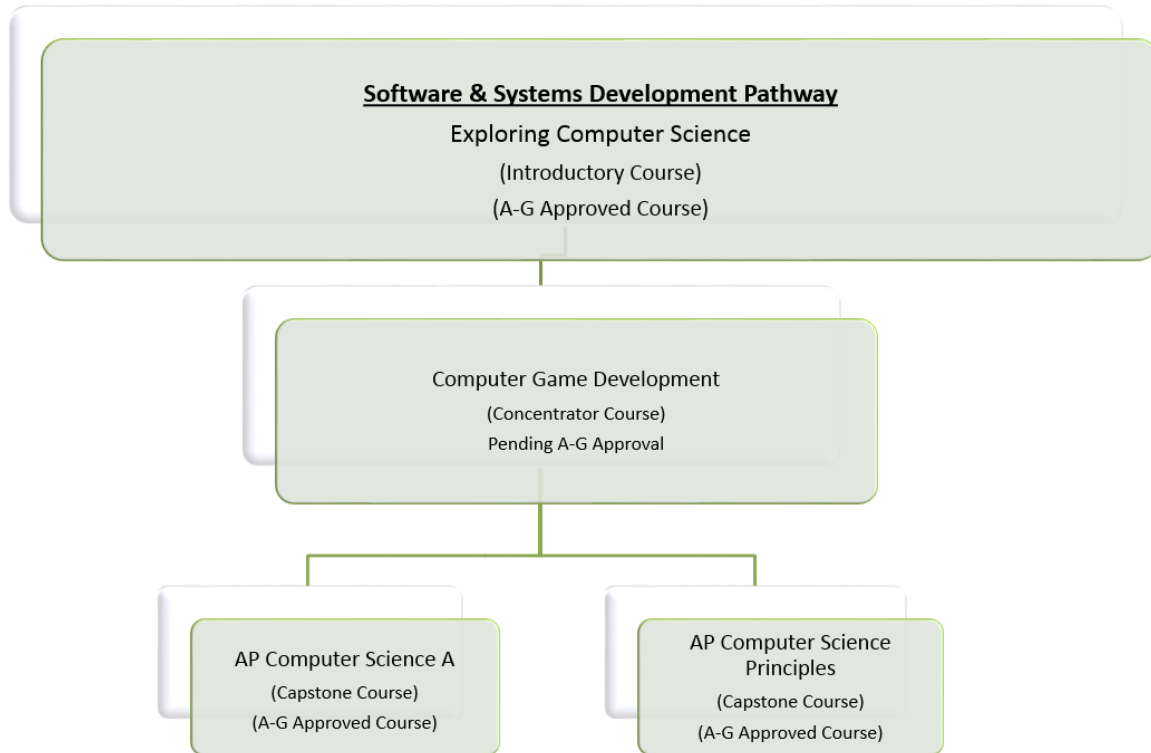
Software & Systems Development Pathway
Exploring Computer Science
(Introductory Course)
(A-G Approved Course)

Computer Game Development
(Concentrator Course)
Pending A-G Approval

AP Computer Science A
(Capstone Course)
(A-G Approved Course)

AP Computer Science Principles
(Capstone Course)
(A-G Approved Course)